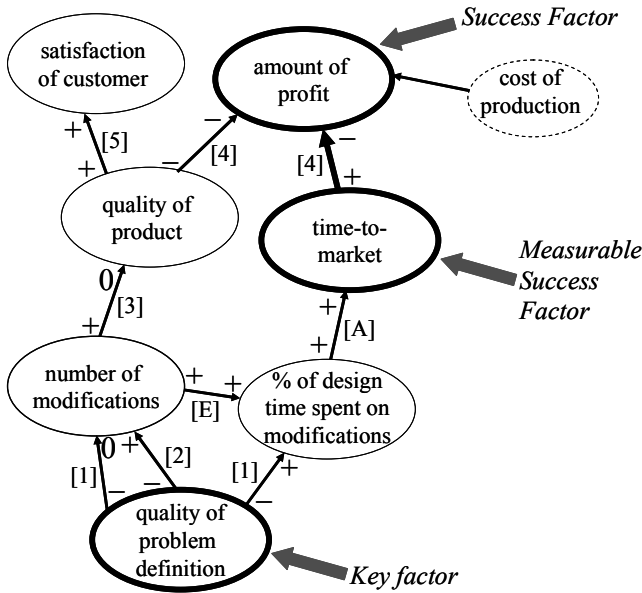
Success Factor

satisfaction of customer

amount of profit

cost of production

+
[5]
+

−
[4]
−

[4]
−
+

quality of product

time-to-market

Measurable Success Factor

0
[3]
+

+
[A]
+

number of modifications

+
+
[E]

% of design time spent on modifications

[1]
0
+
[2]
−
−

[1]
+
−

quality of problem definition

Key factor